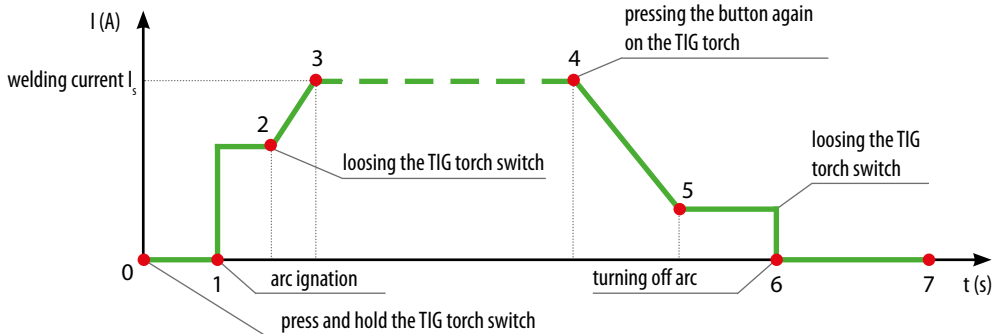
I (A)

pressing the button again on the TIG torch

welding current $I_s$

3

4

2

loosing the TIG torch switch

loosing the TIG torch switch

5

0

1

arc ignation

turning off arc

6

7

t (s)

press and hold the TIG torch switch